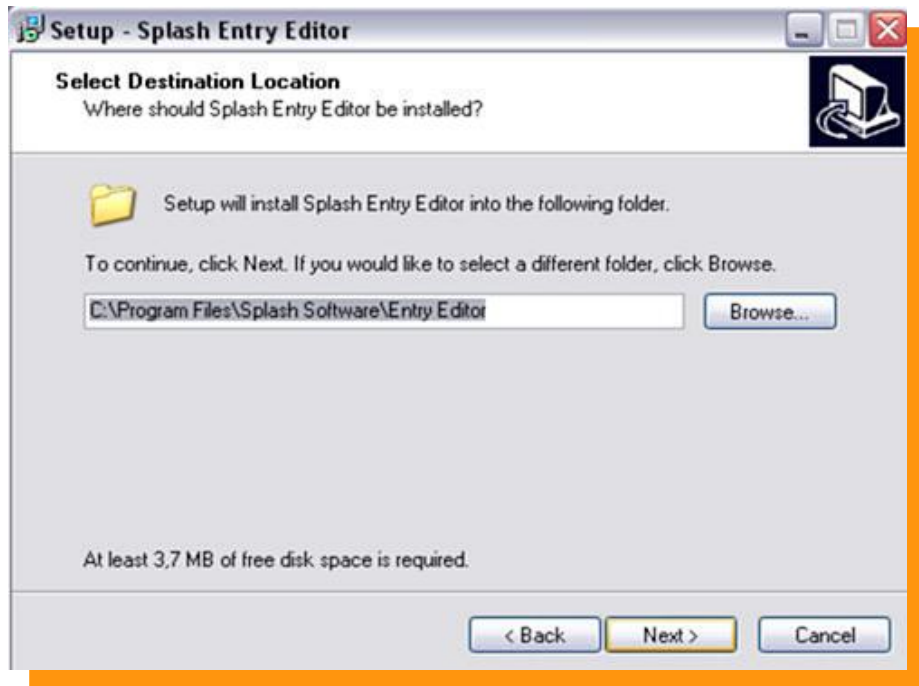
Setup - Splash Entry Editor

Select Destination Location
Where should Splash Entry Editor be installed?

Setup will install Splash Entry Editor into the following folder.

To continue, click Next. If you would like to select a different folder, click Browse.

C:\Program Files\Splash Software\Entry Editor

Browse...

At least 3,7 MB of free disk space is required.

< Back

Next >

Cancel